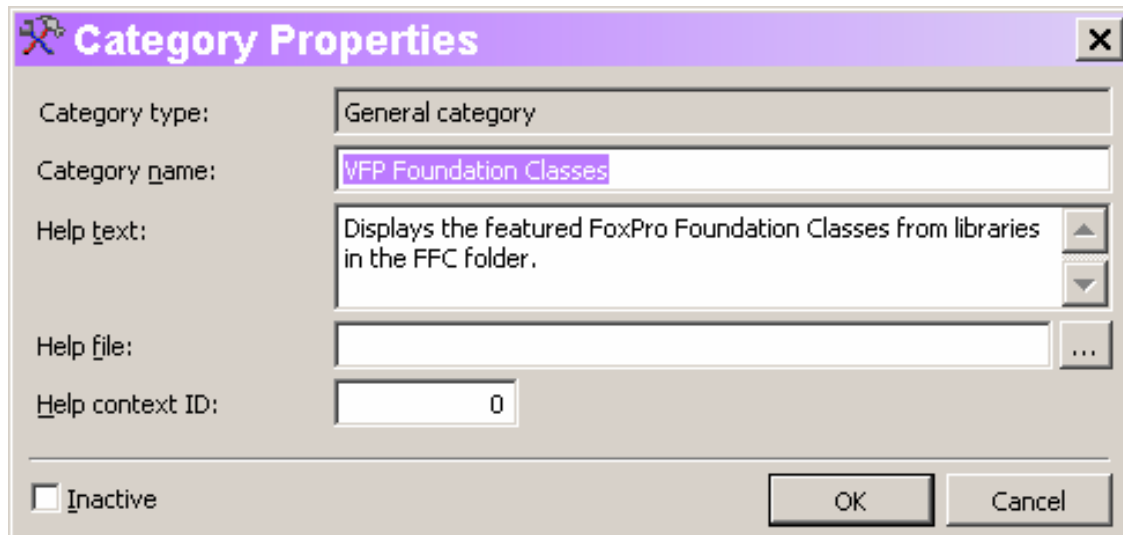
Category Properties

Category type: General category

Category name: VFP Foundation Classes

Help text: Displays the featured FoxPro Foundation Classes from libraries in the FFC folder.

Help file: ...

Help context ID: 0

Inactive

OK

Cancel